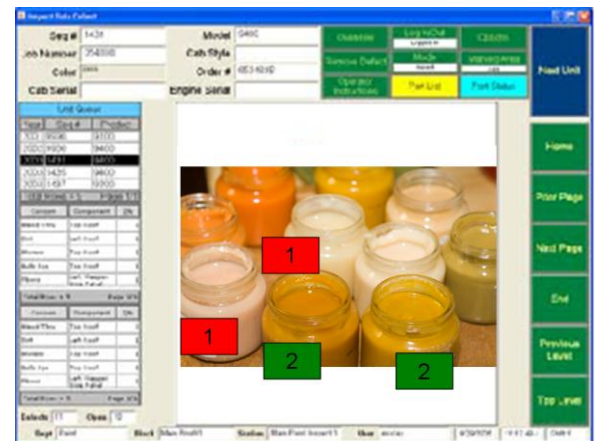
Inspect Data Collect

Seq # 5431
Job Number 3548X0
Color
Cab Serial

Model 9400
Cab Style
Order # 6534X0
Engine Serial

Overview
Log In/Out
Options
Remove Defect
Mode
View Areas
Operator Instructions
Part List
Part Status
Next Unit

Unit Queue
Home
Prior Page
Next Page
End
Previous Level
Top Level

1
1
2
2

Defects 11
Open 12

Dept Paint
Block
Station
User